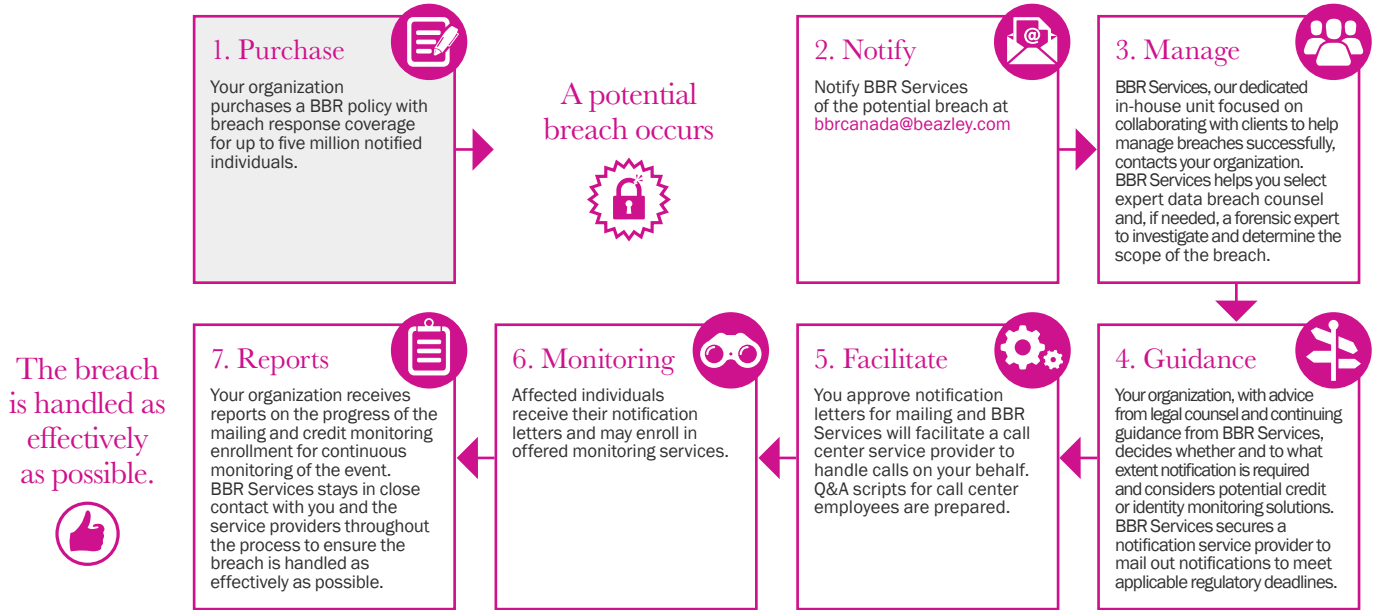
1. Purchase

Your organization purchases a BBR policy with breach response coverage for up to five million notified individuals.

A potential breach occurs

2. Notify

Notify BBR Services of the potential breach at bbrcanada@beazley.com

3. Manage

BBR Services, our dedicated in-house unit focused on collaborating with clients to help manage breaches successfully, contacts your organization. BBR Services helps you select expert data breach counsel and, if needed, a forensic expert to investigate and determine the scope of the breach.

4. Guidance

Your organization, with advice from legal counsel and continuing guidance from BBR Services, decides whether and to what extent notification is required and considers potential credit or identity monitoring solutions. BBR Services secures a notification service provider to mail out notifications to meet applicable regulatory deadlines.

5. Facilitate

You approve notification letters for mailing and BBR Services will facilitate a call center service provider to handle calls on your behalf. Q&A scripts for call center employees are prepared.

6. Monitoring

Affected individuals receive their notification letters and may enroll in offered monitoring services.

7. Reports

Your organization receives reports on the progress of the mailing and credit monitoring enrollment for continuous monitoring of the event. BBR Services stays in close contact with you and the service providers throughout the process to ensure the breach is handled as effectively as possible.

The breach is handled as effectively as possible.